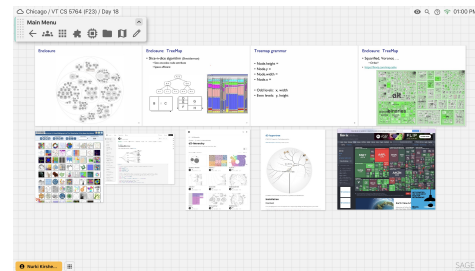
Chicago / VT CS 5764 (F23) / Day 18

Main Menu

Enclosure

Enclosure: TreeMap

• Slice-n-dice algorithm

Treemap grammar

• Node height =
• Node y =
• Node width =
• Node x =

• Child node: x, width
• Even levels: y, height

Enclosure: TreeMap

• Squarified, Voronoi, ...

Nurit Kirshe...

SAGE